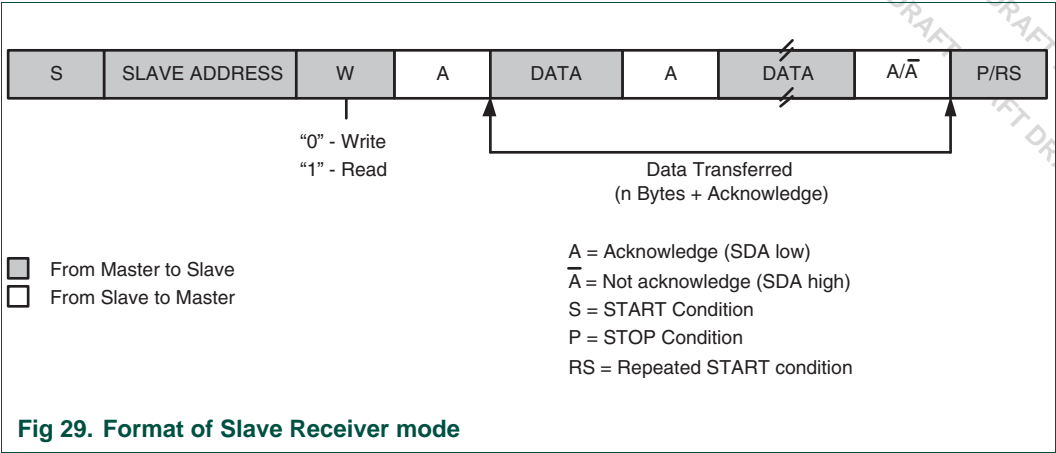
| S | SLAVE ADDRESS | W | A | DATA | A | DATA | A/$\overline{A}$ | P/RS |
|---|---|---|---|---|---|---|---|---|

“0” - Write
“1” - Read

Data Transferred
(n Bytes + Acknowledge)

From Master to Slave
From Slave to Master

A = Acknowledge (SDA low)
$\overline{A}$ = Not acknowledge (SDA high)
S = START Condition
P = STOP Condition
RS = Repeated START condition

Fig 29. Format of Slave Receiver mode